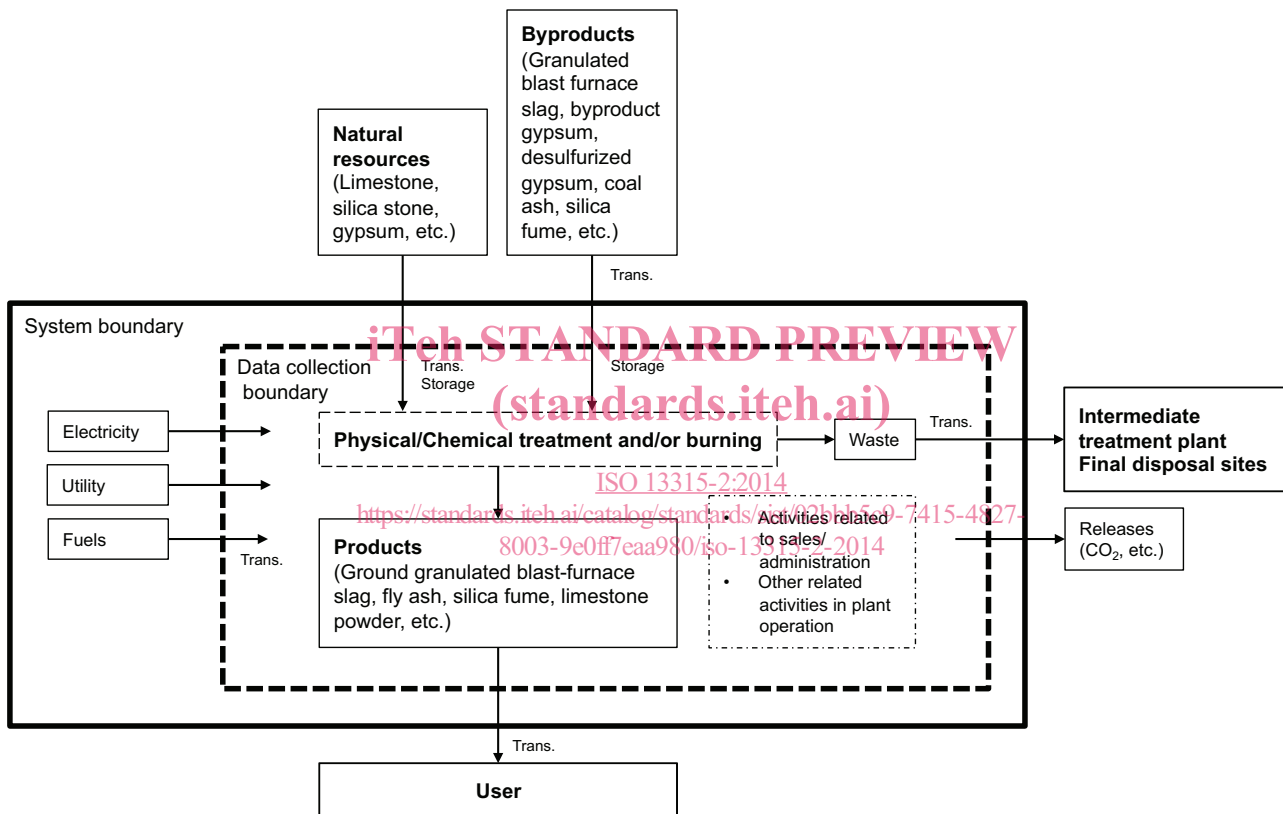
**Byproducts**
(Granulated blast furnace slag, byproduct gypsum, desulfurized gypsum, coal ash, silica fume, etc.)

**Natural resources**
(Limestone, silica stone, gypsum, etc.)

Trans.

System boundary

iTeh STANDARD PREVIEW
(standards.iteh.ai)

Data collection boundary

Trans.
Storage

Storage

Electricity

Utility

Fuels

**Physical/Chemical treatment and/or burning**

Waste

Trans.

**Intermediate treatment plant**
**Final disposal sites**

ISO 13315-2:2014
https://standards.iteh.ai/catalog/standards/sist/02bbb5c9-7415-4827-8003-9e0ff7eaa980/iso-13315-2-2014

• Activities related to sales/ administration
• Other related activities in plant operation

Releases ($CO_2$, etc.)

Trans.

**Products**
(Ground granulated blast-furnace slag, fly ash, silica fume, limestone powder, etc.)

Trans.

**User**